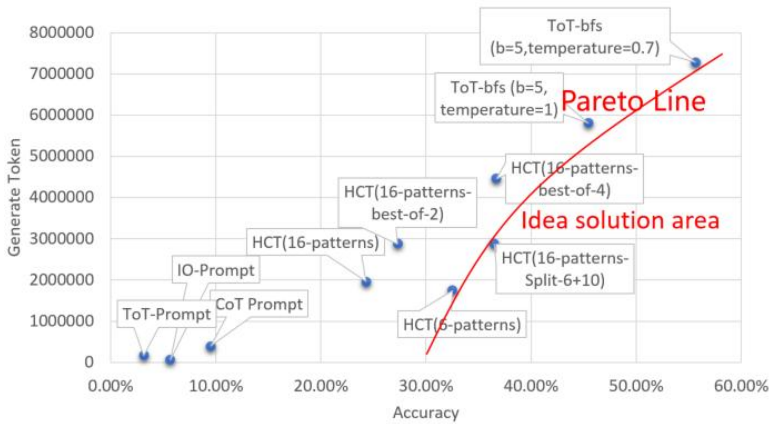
8000000
7000000
6000000
5000000
4000000
3000000
2000000
1000000
0

Generate Token

0.00% 10.00% 20.00% 30.00% 40.00% 50.00% 60.00%

Accuracy

ToT-bfs (b=5,temperature=0.7)

ToT-bfs (b=5, temperature=1)

Pareto Line

HCT(16-patterns-best-of-4)

HCT(16-patterns-best-of-2)

Idea solution area

HCT(16-patterns)

HCT(16-patterns-Split-6+10)

IO-Prompt

CoT Prompt

ToT-Prompt

HCT(6-patterns)